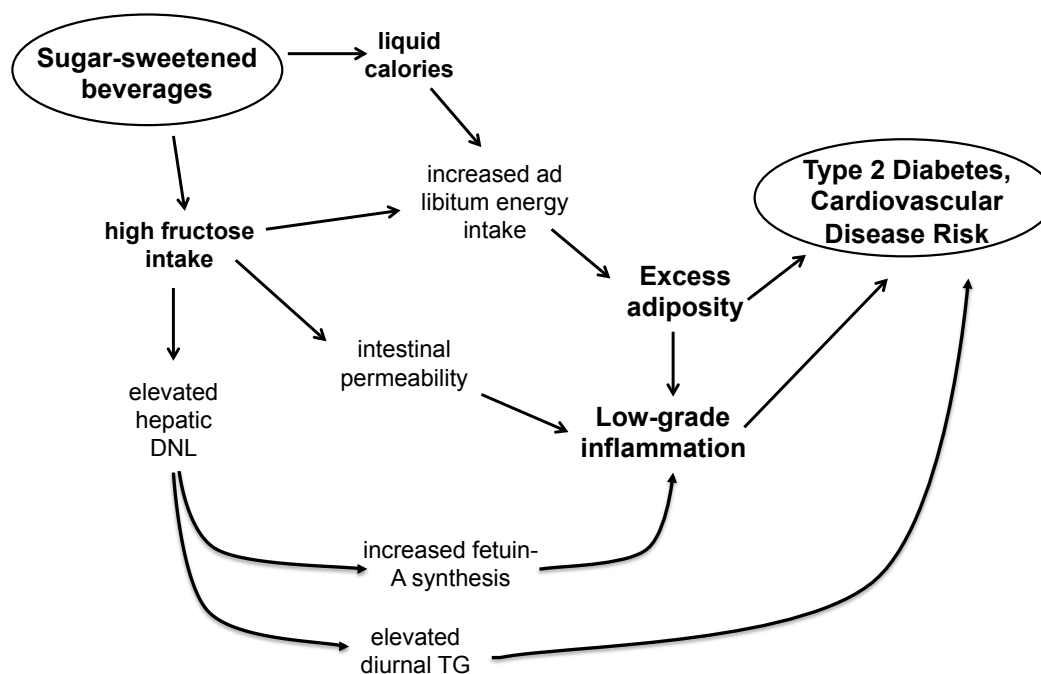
Sugar-sweetened beverages

liquid calories

increased ad libitum energy intake

Type 2 Diabetes, Cardiovascular Disease Risk

high fructose intake

Excess adiposity

intestinal permeability

elevated hepatic DNL

Low-grade inflammation

increased fetuin-A synthesis

elevated diurnal TG